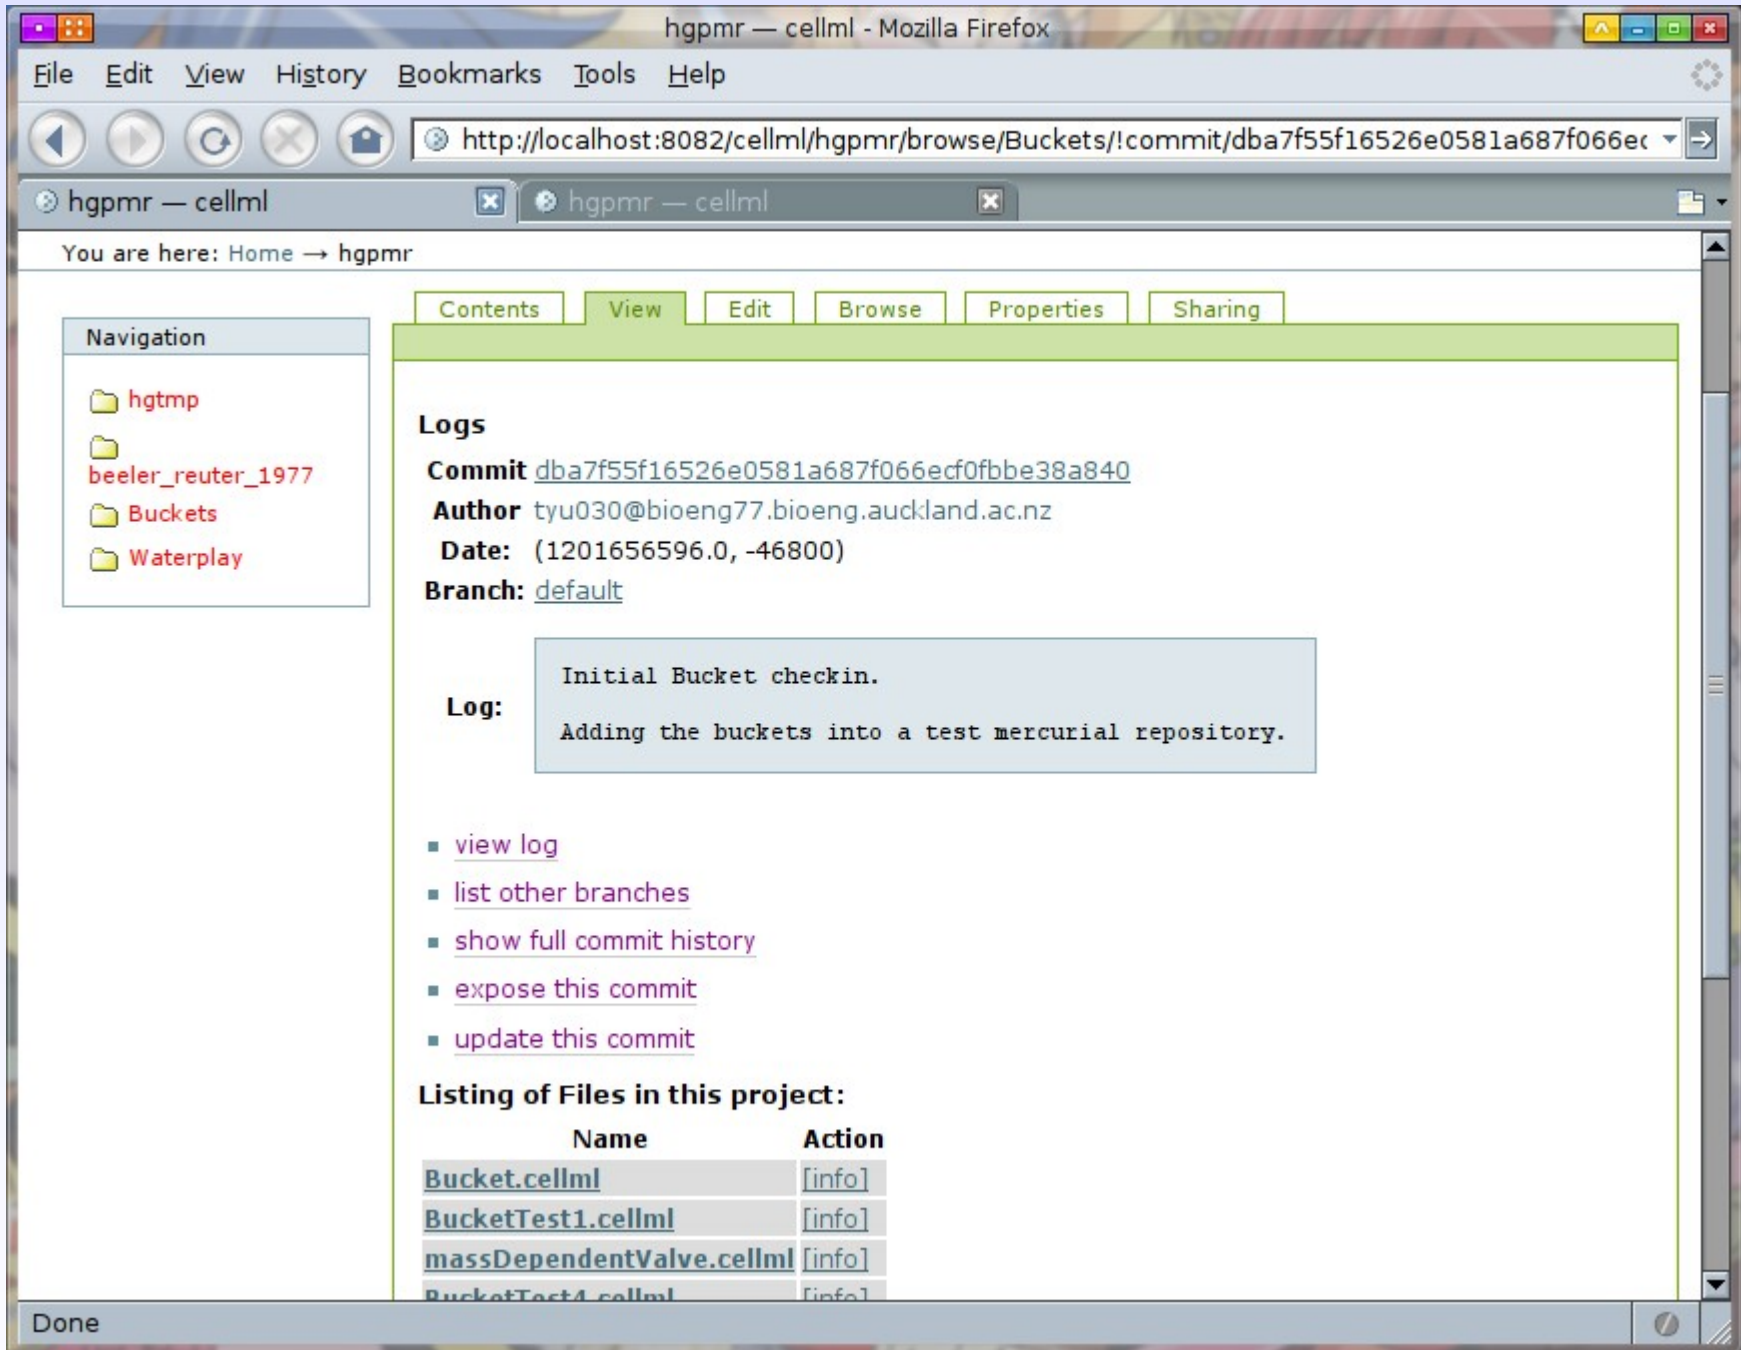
hgpmr — cellml - Mozilla Firefox

File Edit View History Bookmarks Tools Help

http://localhost:8082/cellml/hgpmr/browse/Buckets/!commit/dba7f55f16526e0581a687f066e

hgpmr — cellml
hgpmr — cellml

You are here: Home → hgpmr

Navigation

hgtmp
beeler_reuter_1977
Buckets
Waterplay

Contents View Edit Browse Properties Sharing

Logs

Commit dba7f55f16526e0581a687f066ecf0fbbe38a840
Author tyu030@bioeng77.bioeng.auckland.ac.nz
Date: (1201656596.0, -46800)
Branch: default

Log:

Initial Bucket checkin.

Adding the buckets into a test mercurial repository.

- view log
- list other branches
- show full commit history
- expose this commit
- update this commit

Listing of Files in this project:

| Name | Action |
|---|---|
| Bucket.cellml | [info] |
| BucketTest1.cellml | [info] |
| massDependentValve.cellml | [info] |
| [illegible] | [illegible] |

Done